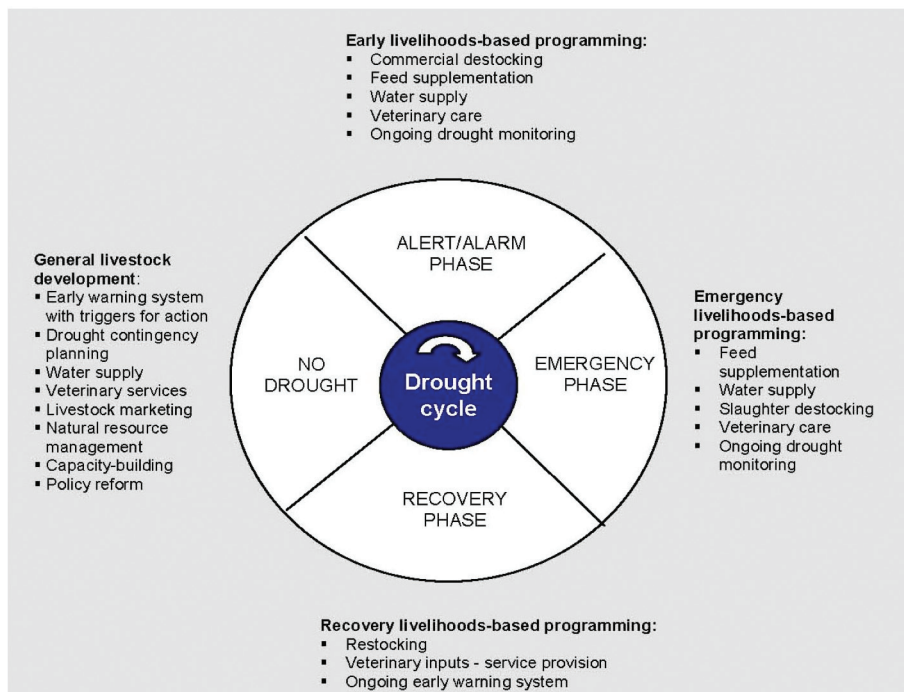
Early livelihoods-based programming:
- Commercial destocking
- Feed supplementation
- Water supply
- Veterinary care
- Ongoing drought monitoring

General livestock development:
- Early warning system with triggers for action
- Drought contingency planning
- Water supply
- Veterinary services
- Livestock marketing
- Natural resource management
- Capacity-building
- Policy reform

ALERT/ALARM PHASE

NO DROUGHT

Drought cycle

EMERGENCY PHASE

RECOVERY PHASE

Emergency livelihoods-based programming:
- Feed supplementation
- Water supply
- Slaughter destocking
- Veterinary care
- Ongoing drought monitoring

Recovery livelihoods-based programming:
- Restocking
- Veterinary inputs - service provision
- Ongoing early warning system